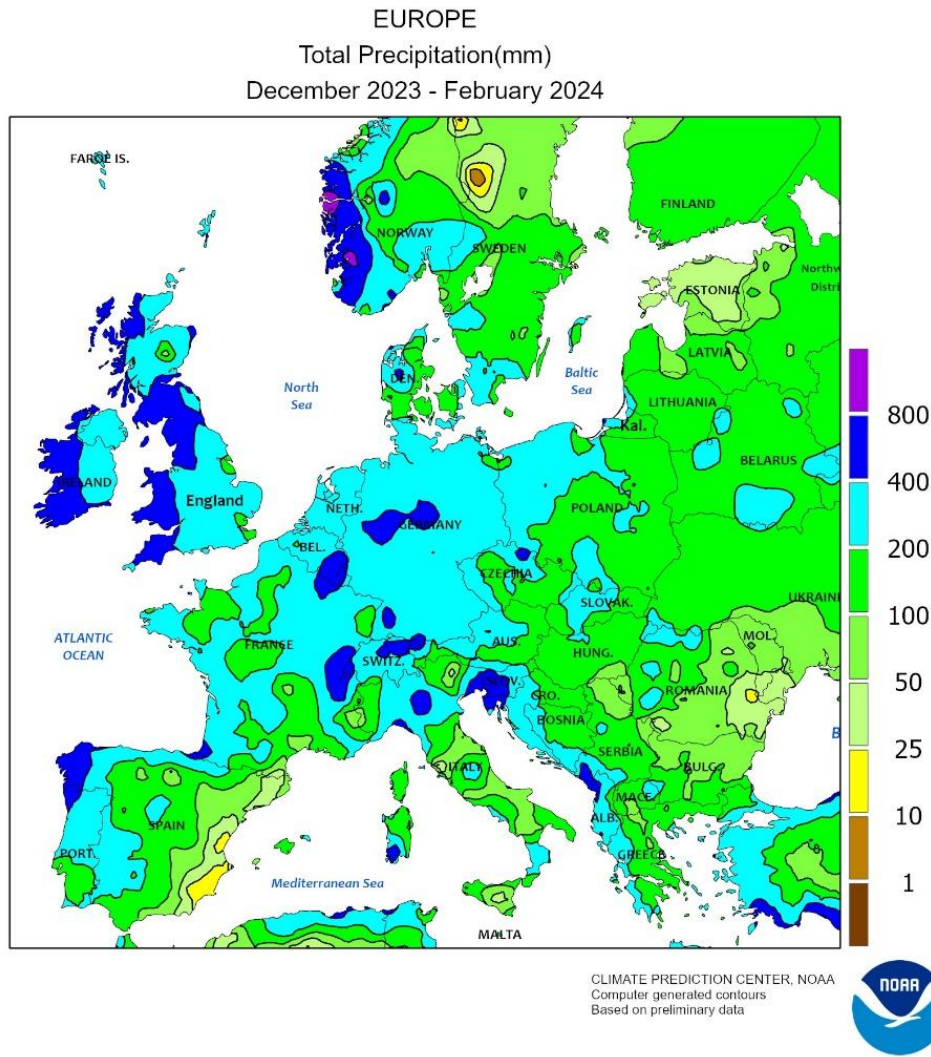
EUROPE
Total Precipitation(mm)
December 2023 - February 2024

FAROE IS.
NORWAY
SWEDEN
FINLAND
ESTONIA
Northw
Distri
LATVIA
North Sea
Baltic Sea
DEN.
LITHUANIA
Kal.
BELARUS
IRELAND
England
NETH.
GERMANY
POLAND
BEL.
CZECHIA
SLOVAK.
UKRAINE
ATLANTIC OCEAN
FRANCE
SWITZ.
AUS.
HUNG.
MOL.
SLOV.
CRO.
ROMANIA
BOSNIA
SERBIA
BULG.
ITALY
MACE.
ALB.
SPAIN
PORT.
GREECE
Mediterranean Sea
MALTA
B

800
400
200
100
50
25
10
1

CLIMATE PREDICTION CENTER, NOAA
Computer generated contours
Based on preliminary data
NOAA